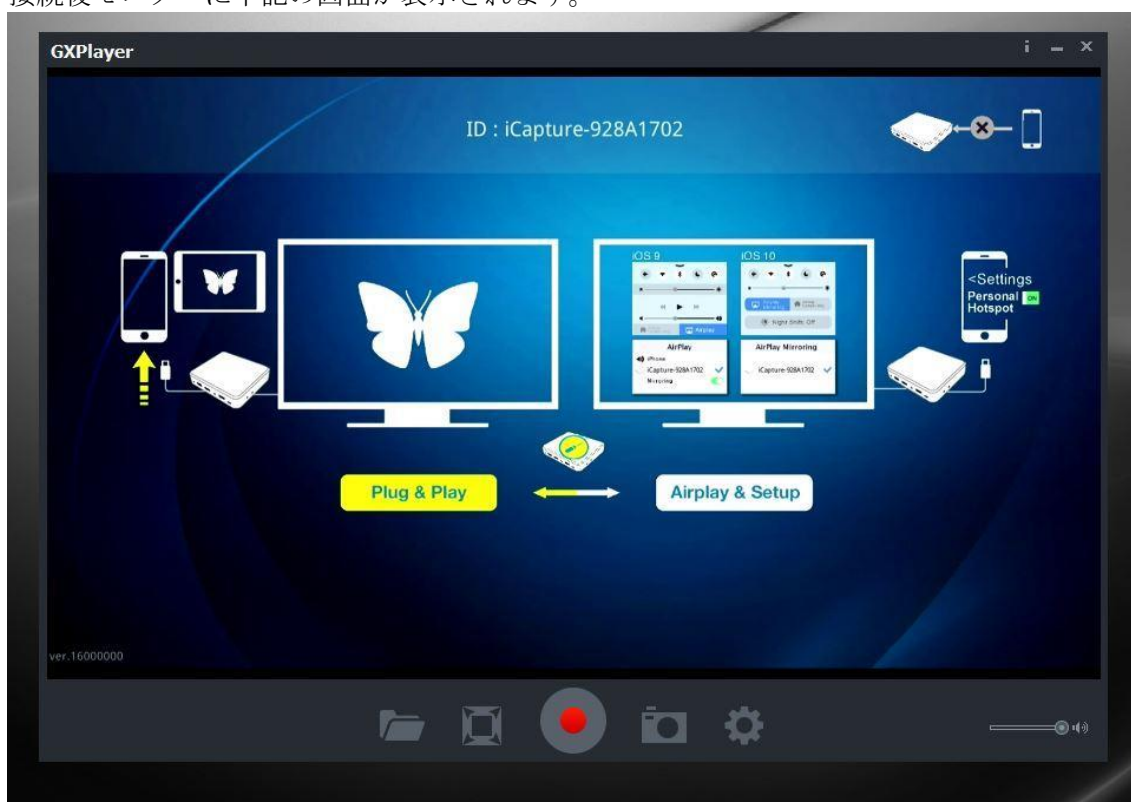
接続後モニターに下記の画面が表示されます。

GXPlayer

i – ×

ID : iCapture-928A1702

iOS 9

iOS 10

AirPlay

iPhone

iCapture-928A1702

Mirroring

AirPlay Mirroring

iCapture-928A1702

Night Shift: Off

<Settings

Personal Hotspot ON

Plug & Play

Airplay & Setup

ver.16000000